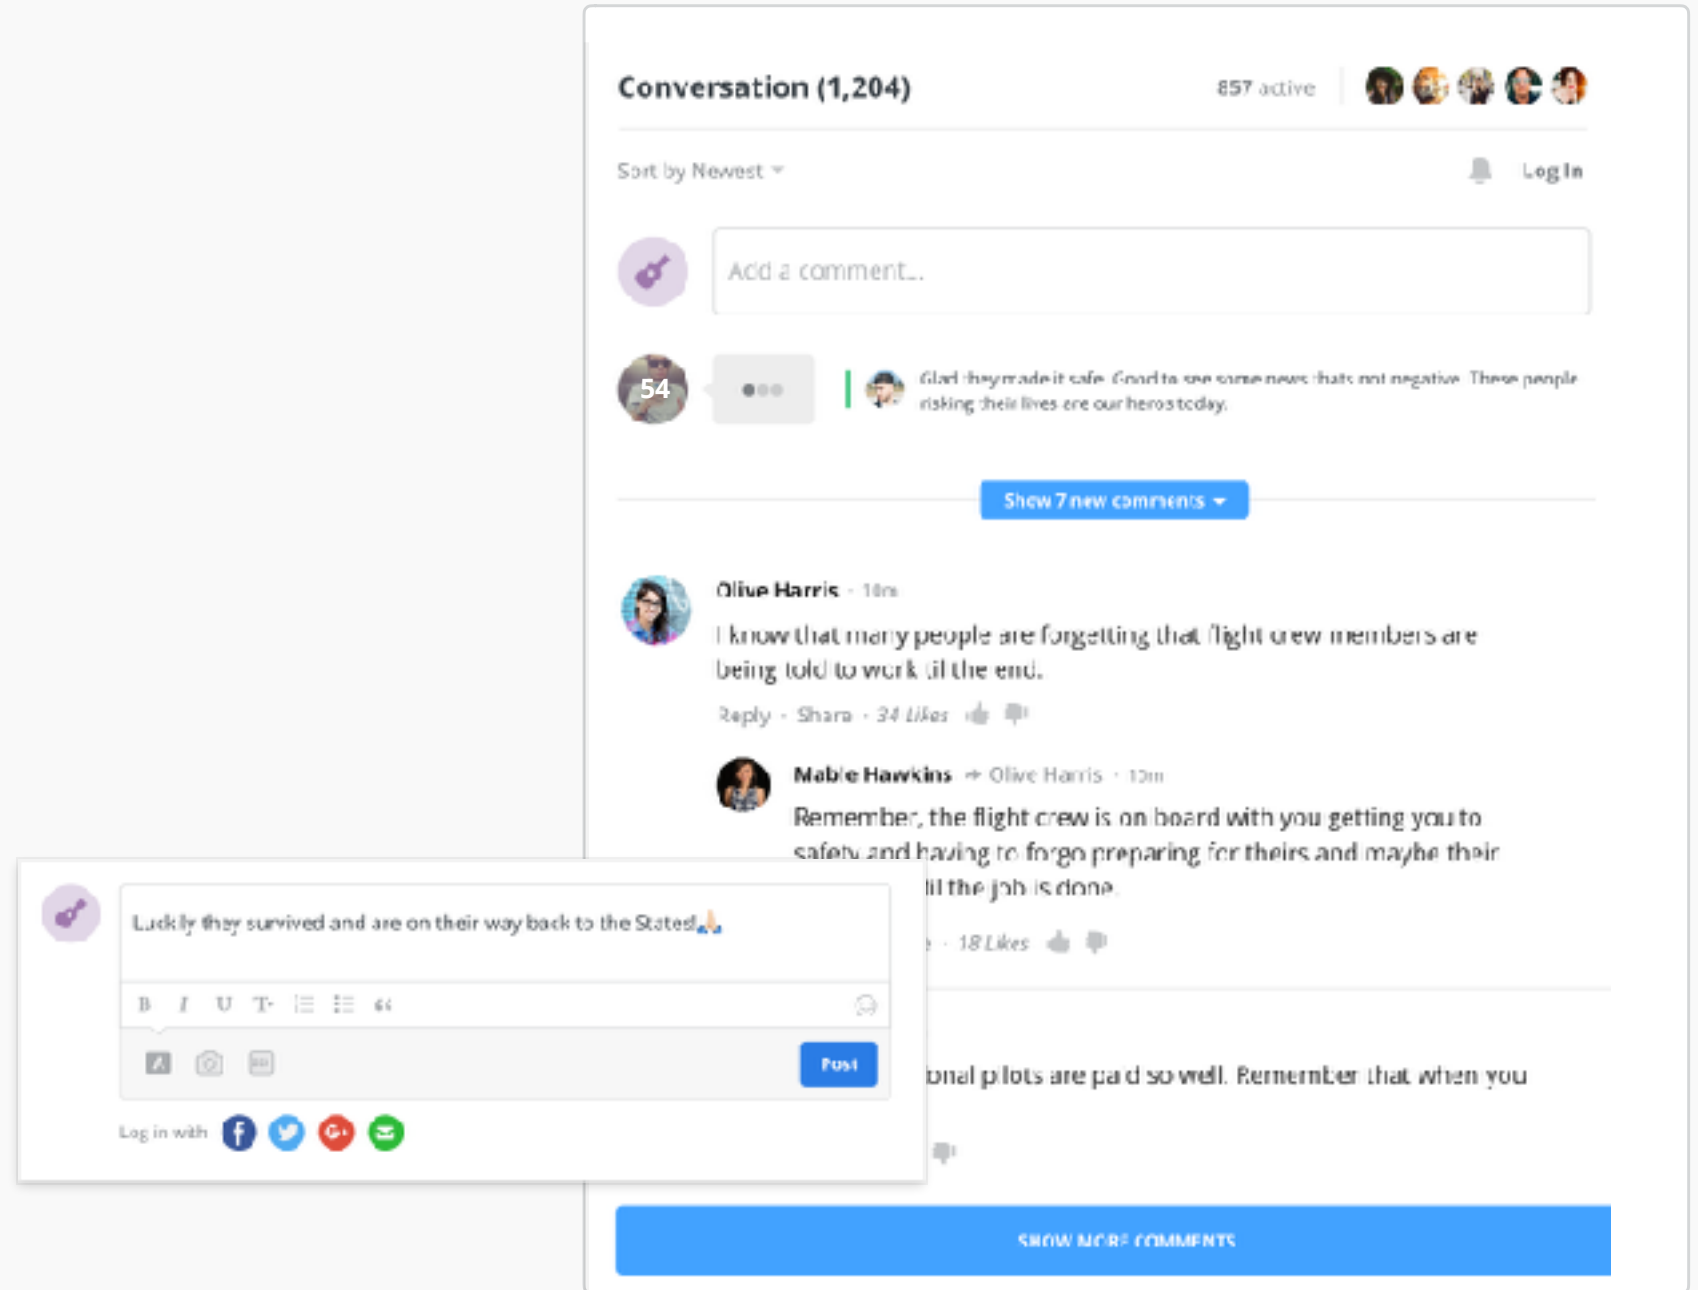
Conversation (1,204)

857 active

Sort by Newest

Log In

Add a comment...

54

Glad they made it safe. Good to see some news thats not negative. These people risking their lives are our heros today.

Show 7 new comments

Olive Harris · 10m

I know that many people are forgetting that flight crew members are being told to work til the end.

Reply · Share · 34 Likes

Mable Hawkins → Olive Harris · 10m

Remember, the flight crew is on board with you getting you to safety and having to forgo preparing for theirs and maybe their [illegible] til the job is done.

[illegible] · 18 Likes

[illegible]onal pilots are paid so well. Remember that when you

SHOW MORE COMMENTS

Luckily they survived and are on their way back to the States!🙏

B I U T

Post

Log in with